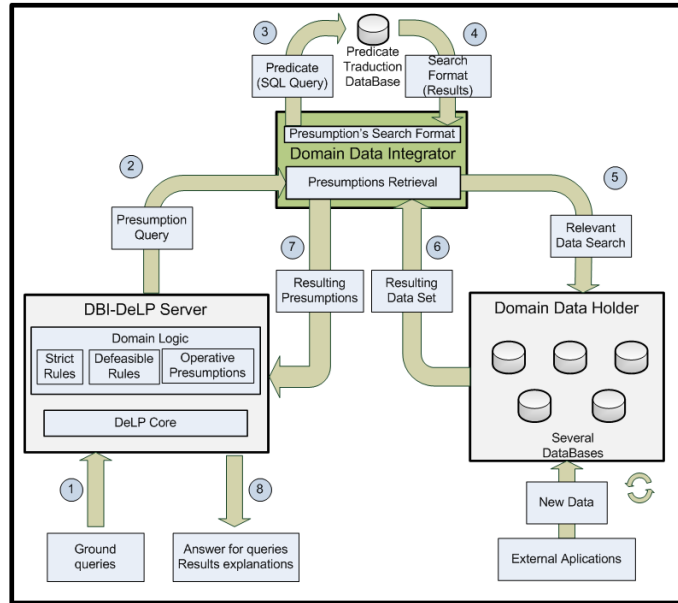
3

Predicate Traduction DataBase

4

Predicate (SQL Query)

Search Format (Results)

Presumption's Search Format

Domain Data Integrator

Presumptions Retrieval

2

5

Presumption Query

7

6

Relevant Data Search

Resulting Presumptions

Resulting Data Set

DBI-DeLP Server

Domain Logic

Strict Rules

Defeasible Rules

Operative Presumptions

DeLP Core

Domain Data Holder

Several DataBases

1

8

New Data

Ground queries

Answer for queries Results explanations

External Aplications